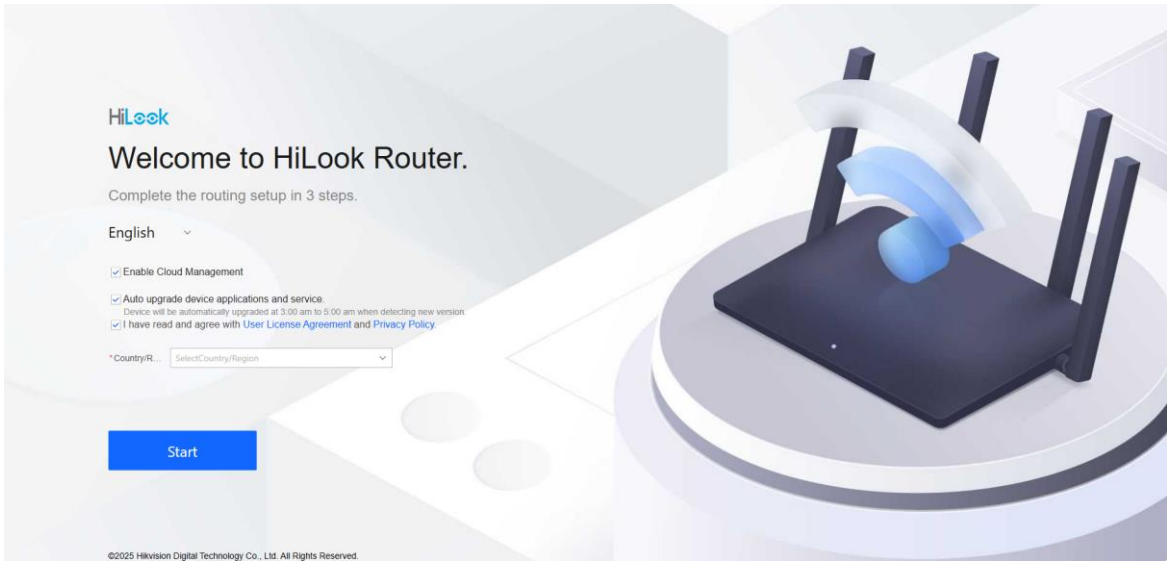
HiLook

Welcome to HiLook Router.

Complete the routing setup in 3 steps.

English

Enable Cloud Management

Auto upgrade device applications and service.
Device will be automatically upgraded at 3:00 am to 5:00 am when detecting new version.

I have read and agree with User License Agreement and Privacy Policy.

*Country/R... SelectCountry/Region

Start

©2025 Hikvision Digital Technology Co., Ltd. All Rights Reserved.